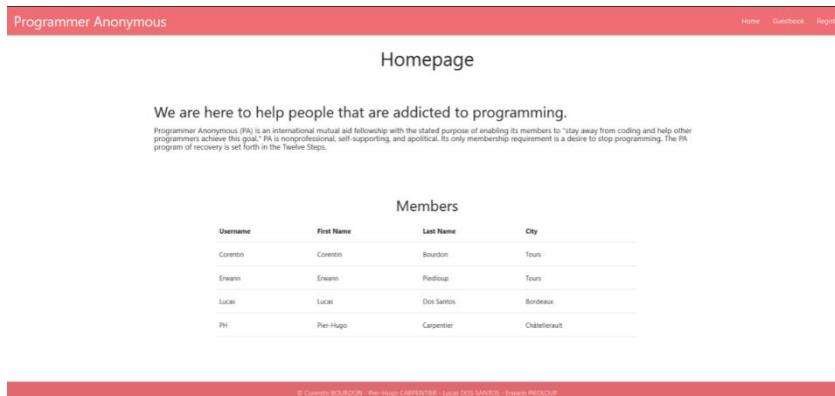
Programmer Anonymous

Home Guestbook Regi

Homepage

We are here to help people that are addicted to programming.

Programmer Anonymous (PA) is an international mutual aid fellowship with the stated purpose of enabling its members to "stay away from coding and help other programmers achieve this goal." PA is nonprofessional, self-supporting, and apolitical. Its only membership requirement is a desire to stop programming. The PA program of recovery is set forth in the Twelve Steps.

Members

| Username | First Name | Last Name | City |
|---|---|---|---|
| Corentin | Corentin | Bourdon | Tours |
| Erwann | Erwann | Piedloup | Tours |
| Lucas | Lucas | Dos Santos | Bordeaux |
| PH | Pier-Hugo | Carpentier | Châtellerault |

© Corentin BOURDON - Pier-Hugo CARPENTIER - Lucas DOS SANTOS - Erwann PIEDLOUP